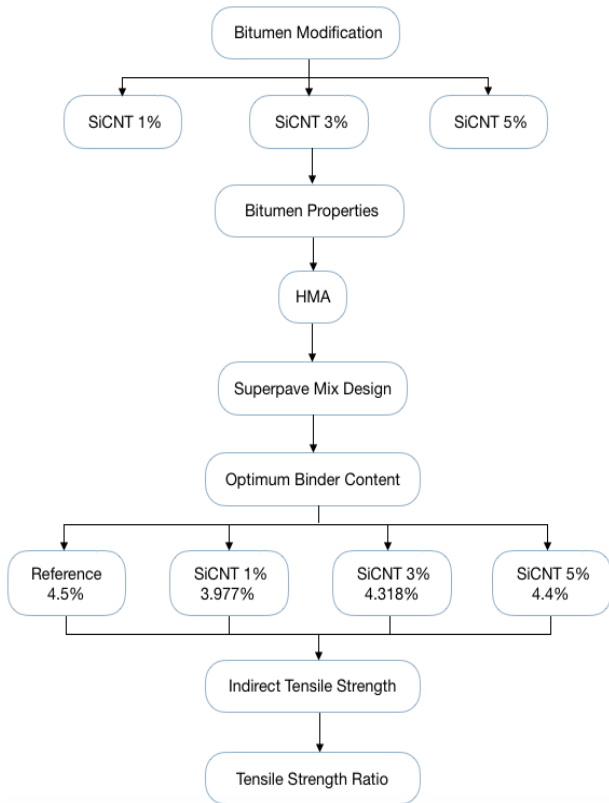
Bitumen Modification

SiCNT 1%

SiCNT 3%

SiCNT 5%

Bitumen Properties

HMA

Superpave Mix Design

Optimum Binder Content

Reference
4.5%

SiCNT 1%
3.977%

SiCNT 3%
4.318%

SiCNT 5%
4.4%

Indirect Tensile Strength

Tensile Strength Ratio